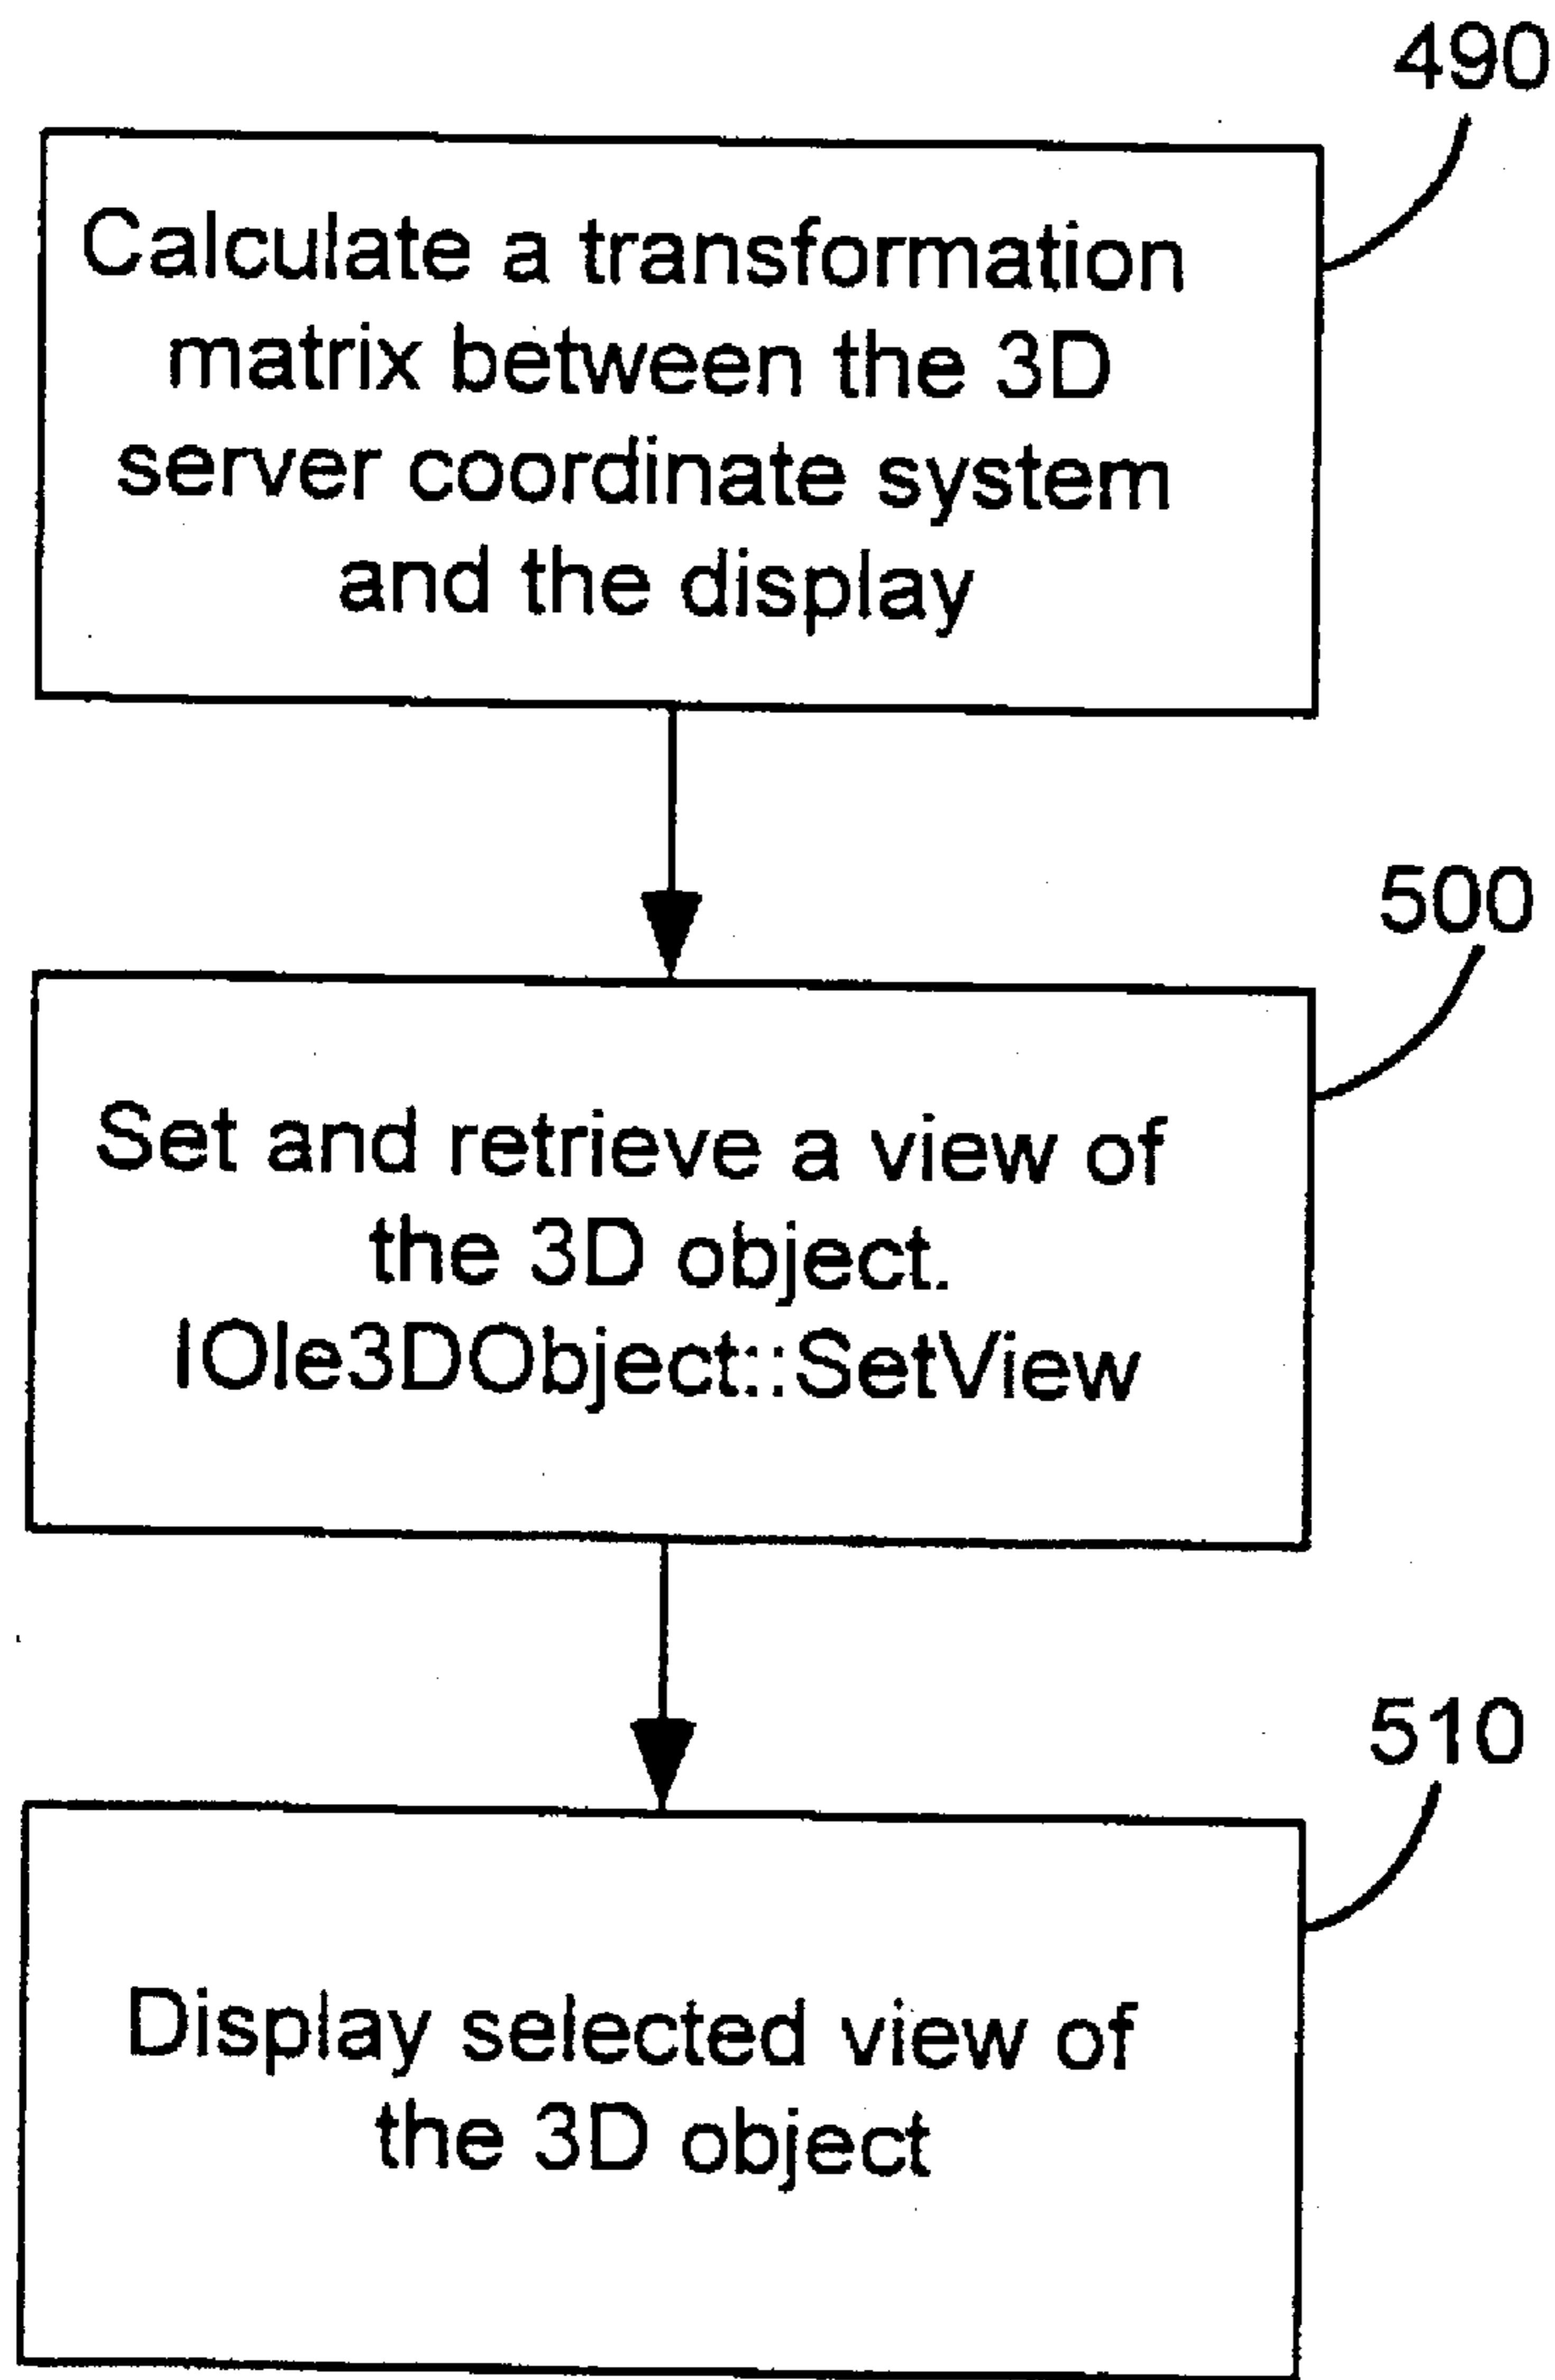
490

Calculate a transformation matrix between the 3D server coordinate system and the display

500

Set and retrieve a view of the 3D object. IOle3DObject::SetView

510

Display selected view of the 3D object